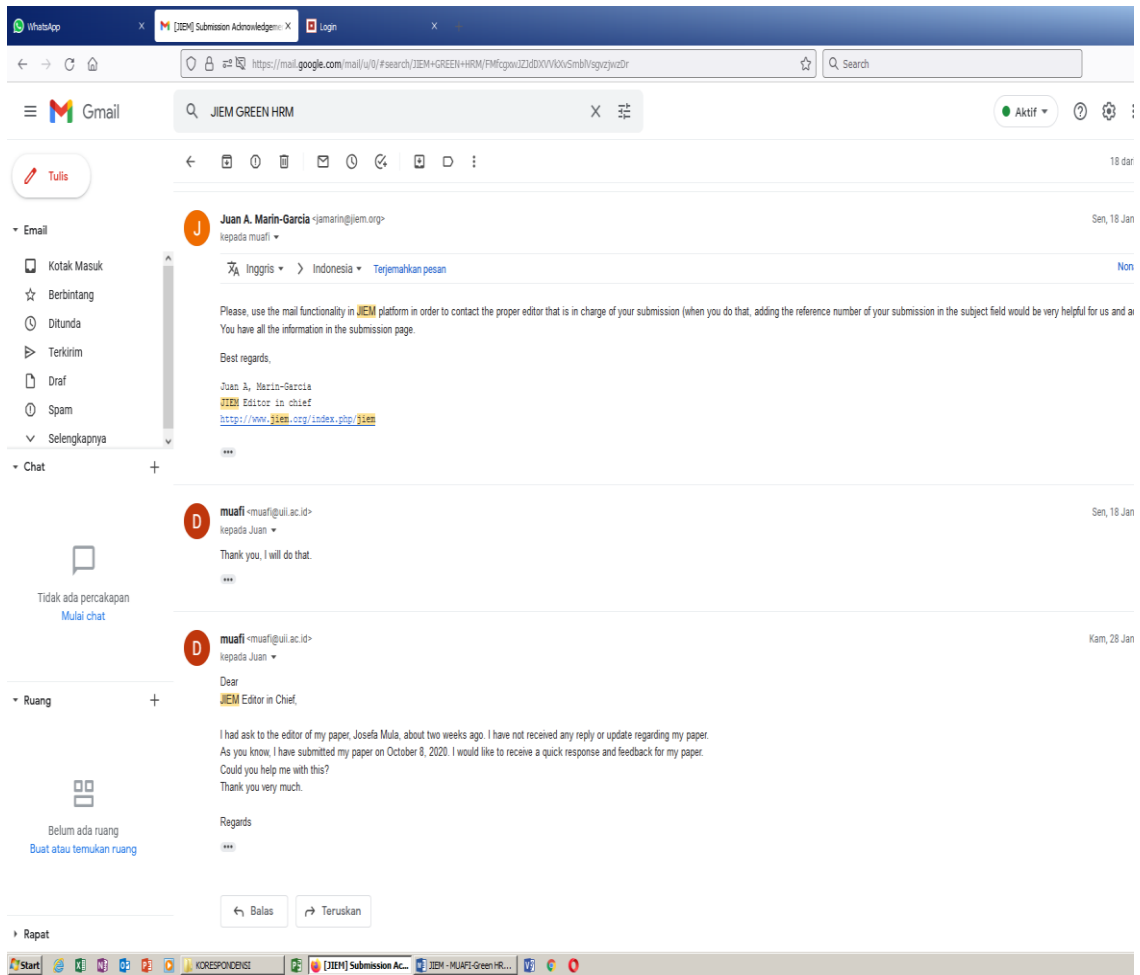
WhatsApp | [JIEM] Submission Acknowledgeme | Login

https://mail.google.com/mail/u/0/#search/JIEM+GREEN+HRM/FMfcgxwJZJdDXVVkXvSmblVsgvzjwzDr

Search

Gmail

JIEM GREEN HRM

Aktif

18 dari

Tulis

Email

Kotak Masuk

Berbintang

Ditunda

Terkirim

Draf

Spam

Selengkapnya

Chat

Tidak ada percakapan

Mulai chat

Ruang

Belum ada ruang

Buat atau temukan ruang

Rapat

Juan A. Marin-Garcia <jamarin@jiem.org>
kepada muafi

Sen, 18 Jan

Inggris > Indonesia Terjemahkan pesan

Non

Please, use the mail functionality in JIEM platform in order to contact the proper editor that is in charge of your submission (when you do that, adding the reference number of your submission in the subject field would be very helpful for us and a
You have all the information in the submission page.

Best regards,

Juan A, Marin-Garcia
JIEM Editor in chief
http://www.jiem.org/index.php/jiem

muafi <muafi@uii.ac.id>
kepada Juan

Sen, 18 Jan

Thank you, I will do that.

muafi <muafi@uii.ac.id>
kepada Juan

Kam, 28 Jan

Dear
JIEM Editor in Chief,

I had ask to the editor of my paper, Josefa Mula, about two weeks ago. I have not received any reply or update regarding my paper.
As you know, I have submitted my paper on October 8, 2020. I would like to receive a quick response and feedback for my paper.
Could you help me with this?
Thank you very much.

Regards

Balas

Teruskan

Start | KORESPONDENSI | [JIEM] Submission Ac... | JIEM - MUAFI-Green HR...